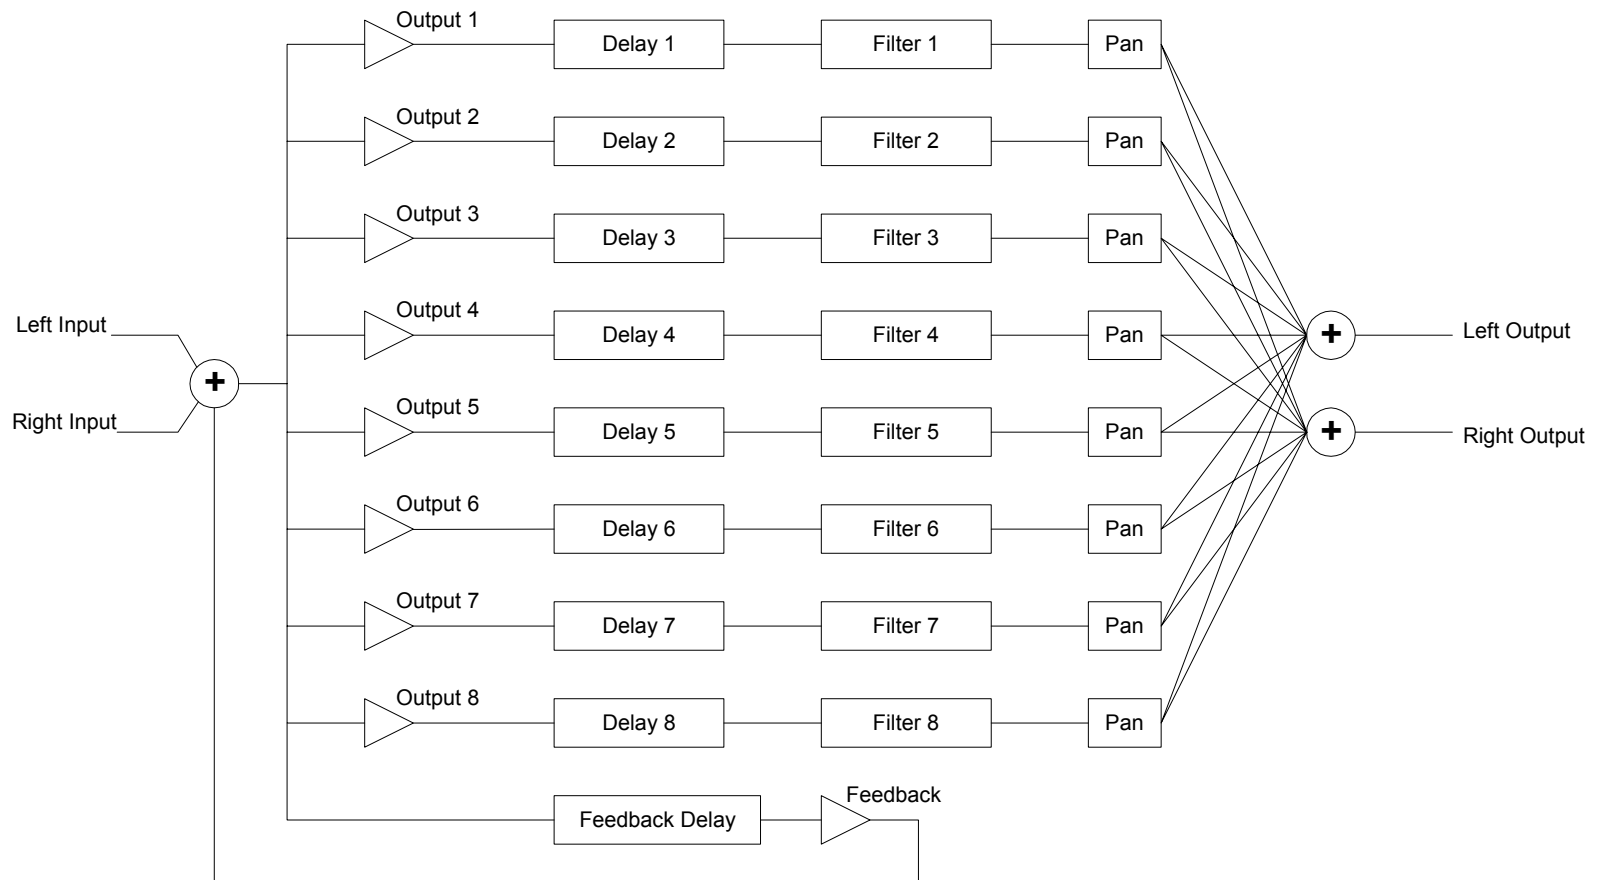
Left Input

Right Input

+

Output 1
Delay 1
Filter 1
Pan

Output 2
Delay 2
Filter 2
Pan

Output 3
Delay 3
Filter 3
Pan

Output 4
Delay 4
Filter 4
Pan

Output 5
Delay 5
Filter 5
Pan

Output 6
Delay 6
Filter 6
Pan

Output 7
Delay 7
Filter 7
Pan

Output 8
Delay 8
Filter 8
Pan

Feedback Delay
Feedback

+
Left Output

+
Right Output